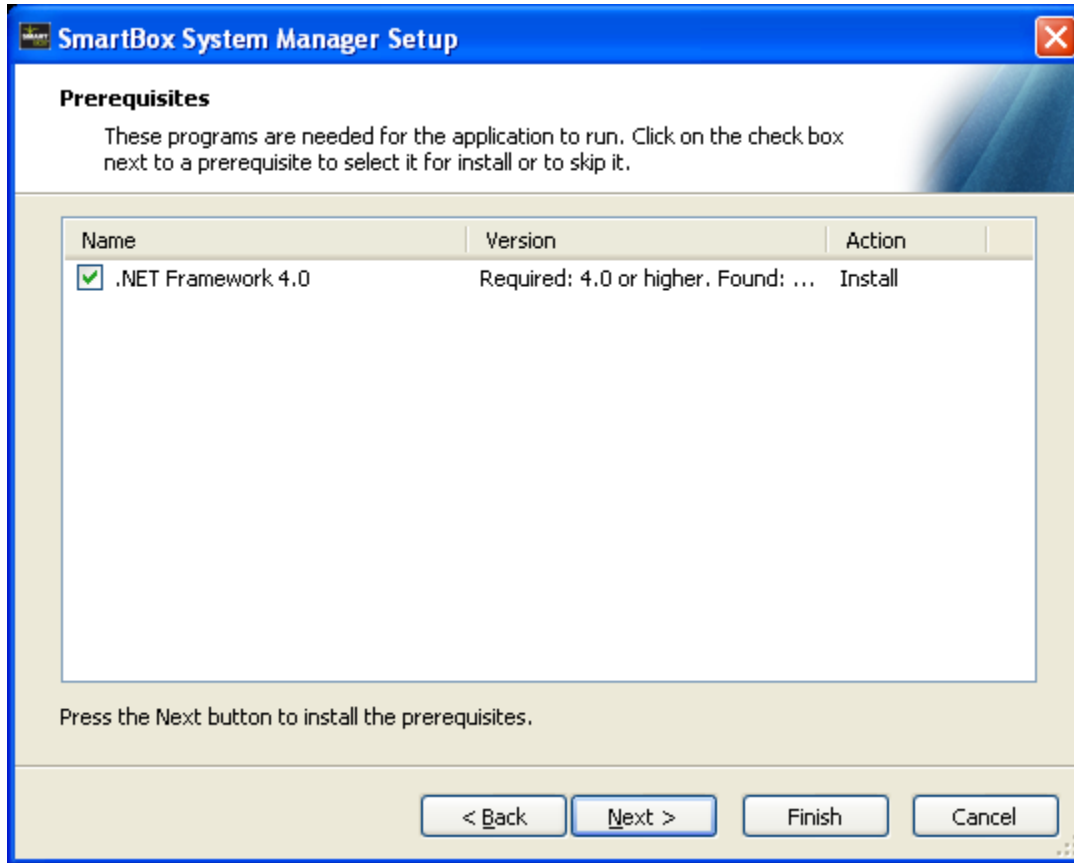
SmartBox System Manager Setup

Prerequisites

These programs are needed for the application to run. Click on the check box next to a prerequisite to select it for install or to skip it.

| Name | Version | Action |
|---|---|---|
| .NET Framework 4.0 | Required: 4.0 or higher. Found: ... | Install |

Press the Next button to install the prerequisites.

< Back   Next >   Finish   Cancel